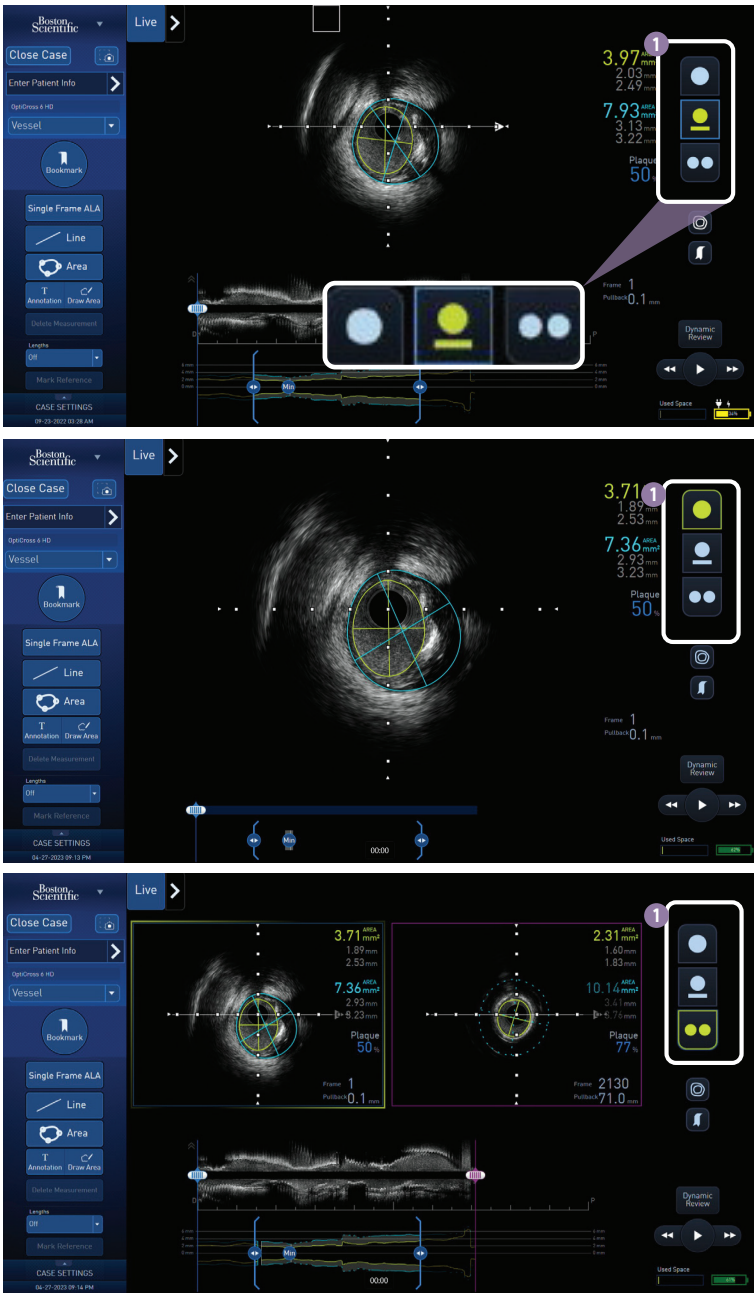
Boston Scientific
Live
Close Case
Enter Patient Info
OptiCross 6 HD
Vessel
Bookmark
Single Frame ALA
Line
Area
T Annotation
Draw Area
Delete Measurement
Lengths
Off
Mark Reference
CASE SETTINGS
09-23-2022 03:28 AM

3.97 mm
2.03 mm
2.49 mm
7.93 AREA mm
3.13 mm
3.22 mm
Plaque
50 %
1
Frame 1
Pullback 0.1 mm
Min
Dynamic Review
Used Space
34%

Boston Scientific
Live
Close Case
Enter Patient Info
OptiCross 6 HD
Vessel
Bookmark
Single Frame ALA
Line
Area
T Annotation
Draw Area
Delete Measurement
Lengths
Off
Mark Reference
CASE SETTINGS
04-27-2023 09:13 PM

3.71
1.89 mm
2.53 mm
7.36 AREA $mm^2$
2.93 mm
3.23 mm
Plaque
50 %
1
Frame 1
Pullback 0.1 mm
Min
00:00
Dynamic Review
Used Space

Boston Scientific
Live
Close Case
Enter Patient Info
OptiCross 6 HD
Vessel
Bookmark
Single Frame ALA
Line
Area
T Annotation
Draw Area
Delete Measurement
Lengths
Off
Mark Reference
CASE SETTINGS
04-27-2023 09:14 PM

3.71 AREA $mm^2$
1.89 mm
2.53 mm
7.36 AREA $mm^2$
2.93 mm
3.23 mm
Plaque
50 %
Frame 1
Pullback 0.1 mm

2.31 AREA $mm^2$
1.60 mm
1.83 mm
10.14 AREA $mm^2$
3.41 mm
3.76 mm
Plaque
77 %
Frame 2130
Pullback 71.0 mm

1
Min
00:00
Dynamic Review
Used Space